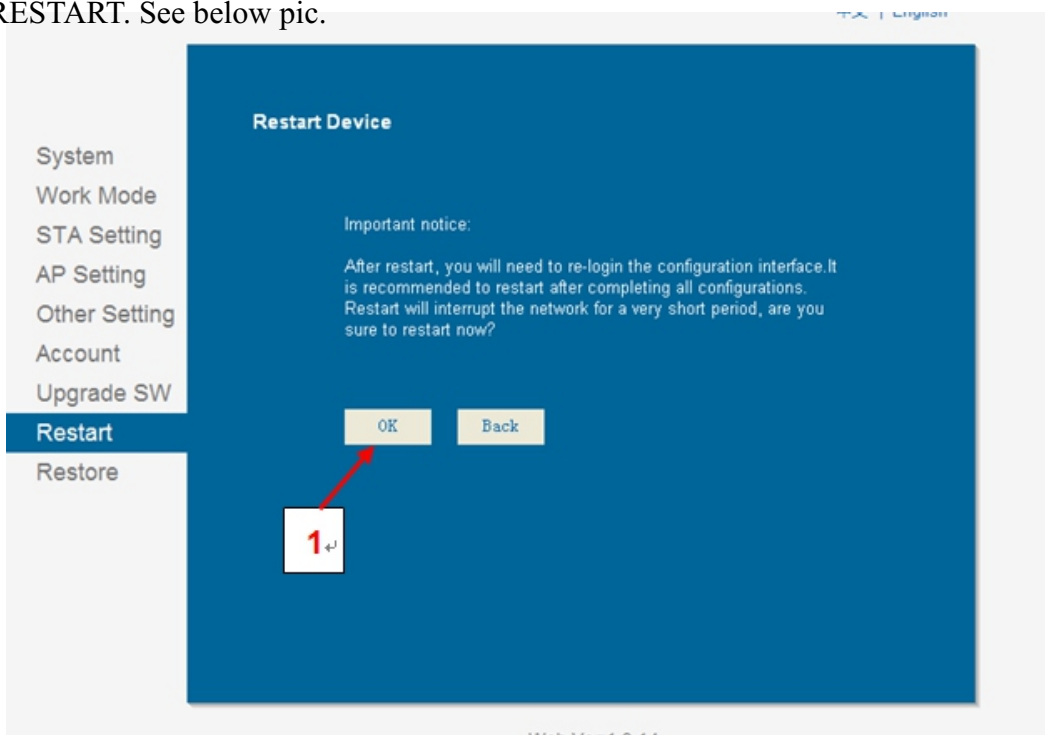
RESTART. See below pic.

中文 | English

System
Work Mode
STA Setting
AP Setting
Other Setting
Account
Upgrade SW
Restart
Restore

Restart Device

Important notice:

After restart, you will need to re-login the configuration interface.It is recommended to restart after completing all configurations. Restart will interrupt the network for a very short period, are you sure to restart now?

OK Back

1

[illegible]